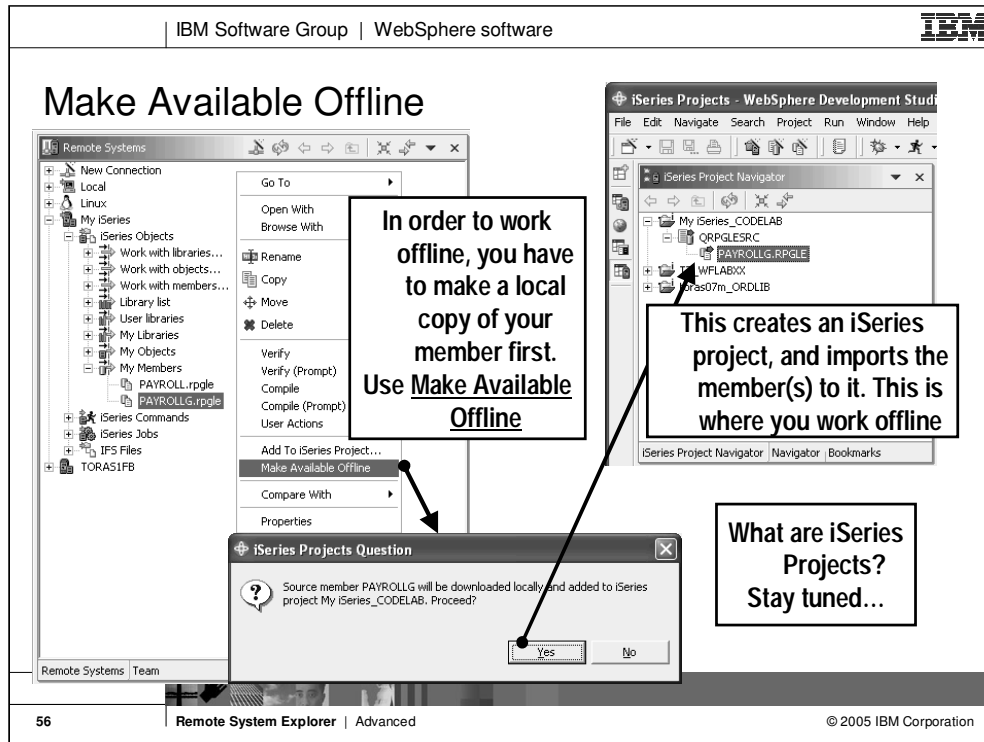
IBM Software Group | WebSphere software

IBM

Make Available Offline

Remote Systems

New Connection
Local
Linux
My iSeries
iSeries Objects
Work with libraries...
Work with objects...
Work with members...
Library list
User libraries
My Libraries
My Objects
My Members
PAYROLL.rpgle
PAYROLLG.rpgle
iSeries Commands
iSeries Jobs
IFS Files
TORAS1FB

Remote Systems | Team

Go To
Open With
Browse With
Rename
Copy
Move
Delete
Verify
Verify (Prompt)
Compile
Compile (Prompt)
User Actions
Add To iSeries Project...
Make Available Offline
Compare With
Properties

In order to work offline, you have to make a local copy of your member first. Use Make Available Offline

iSeries Projects - WebSphere Development Studi

File Edit Navigate Search Project Run Window Help

iSeries Project Navigator

My iSeries_CODELAB
QRPGLESRC
PAYROLLG.RPGLE
WFLABXX
toras07m_ORDLIB

iSeries Project Navigator | Navigator | Bookmarks

This creates an iSeries project, and imports the member(s) to it. This is where you work offline

iSeries Projects Question

Source member PAYROLLG will be downloaded locally and added to iSeries project My iSeries_CODELAB. Proceed?

Yes No

What are iSeries Projects? Stay tuned...

56 | Remote System Explorer | Advanced © 2005 IBM Corporation